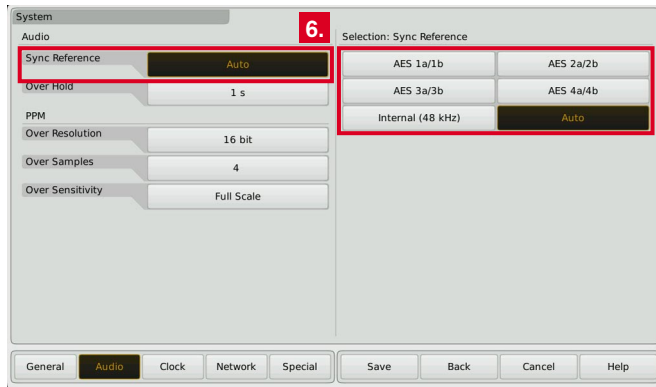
System

Audio

6.

Selection: Sync Reference

Sync Reference | Auto

Over Hold | 1 s

PPM

Over Resolution | 16 bit

Over Samples | 4

Over Sensitivity | Full Scale

AES 1a/1b
AES 2a/2b
AES 3a/3b
AES 4a/4b
Internal (48 kHz)
Auto

General
Audio
Clock
Network
Special

Save
Back
Cancel
Help